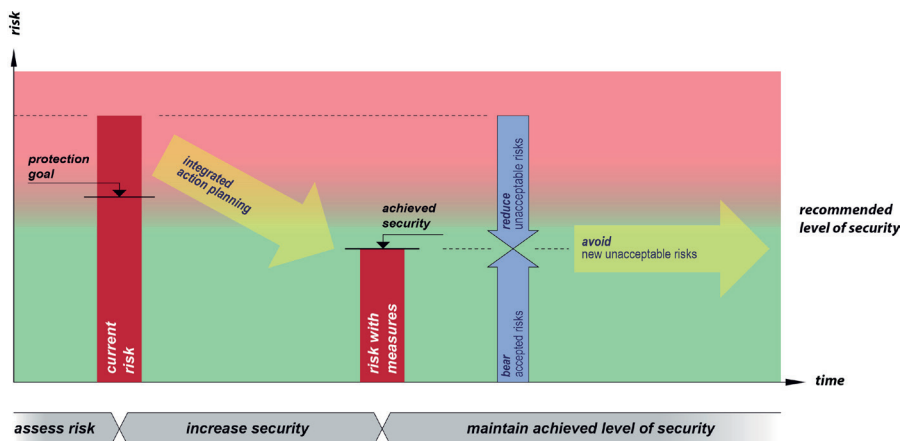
risk

protection goal

current risk

integrated action planning

achieved security

risk with measures

reduce unacceptable risks

bear accepted risks

avoid new unacceptable risks

recommended level of security

time

assess risk

increase security

maintain achieved level of security